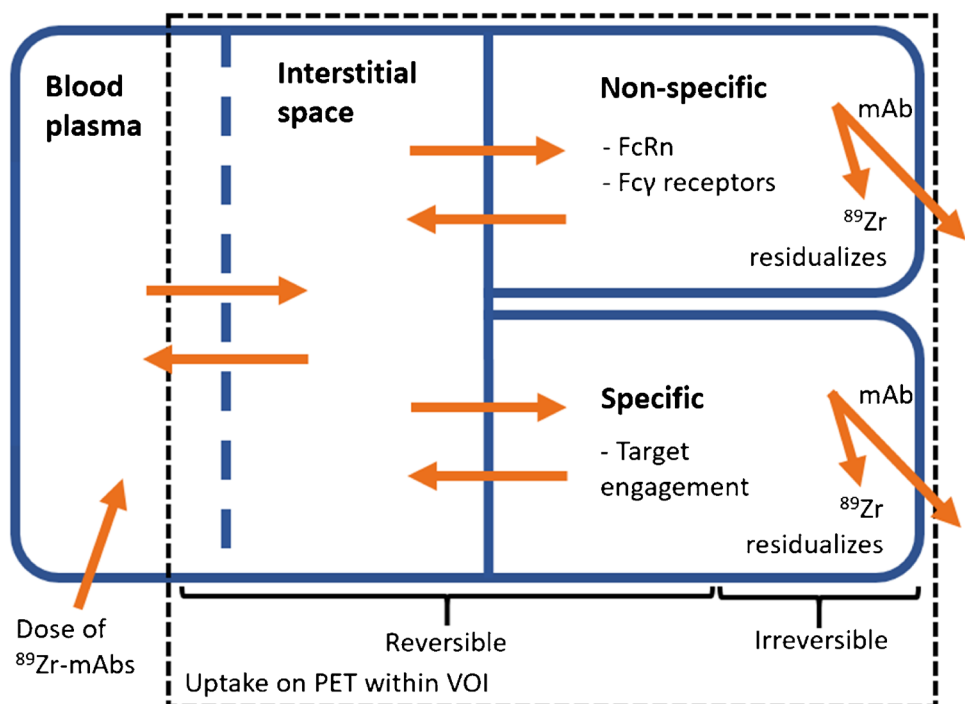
Blood plasma

Interstitial space

Non-specific

- FcRn
- Fcγ receptors

mAb

$^{89}$Zr residualizes

Specific

- Target engagement

mAb

$^{89}$Zr residualizes

Dose of $^{89}$Zr-mAbs

Reversible

Irreversible

Uptake on PET within VOI